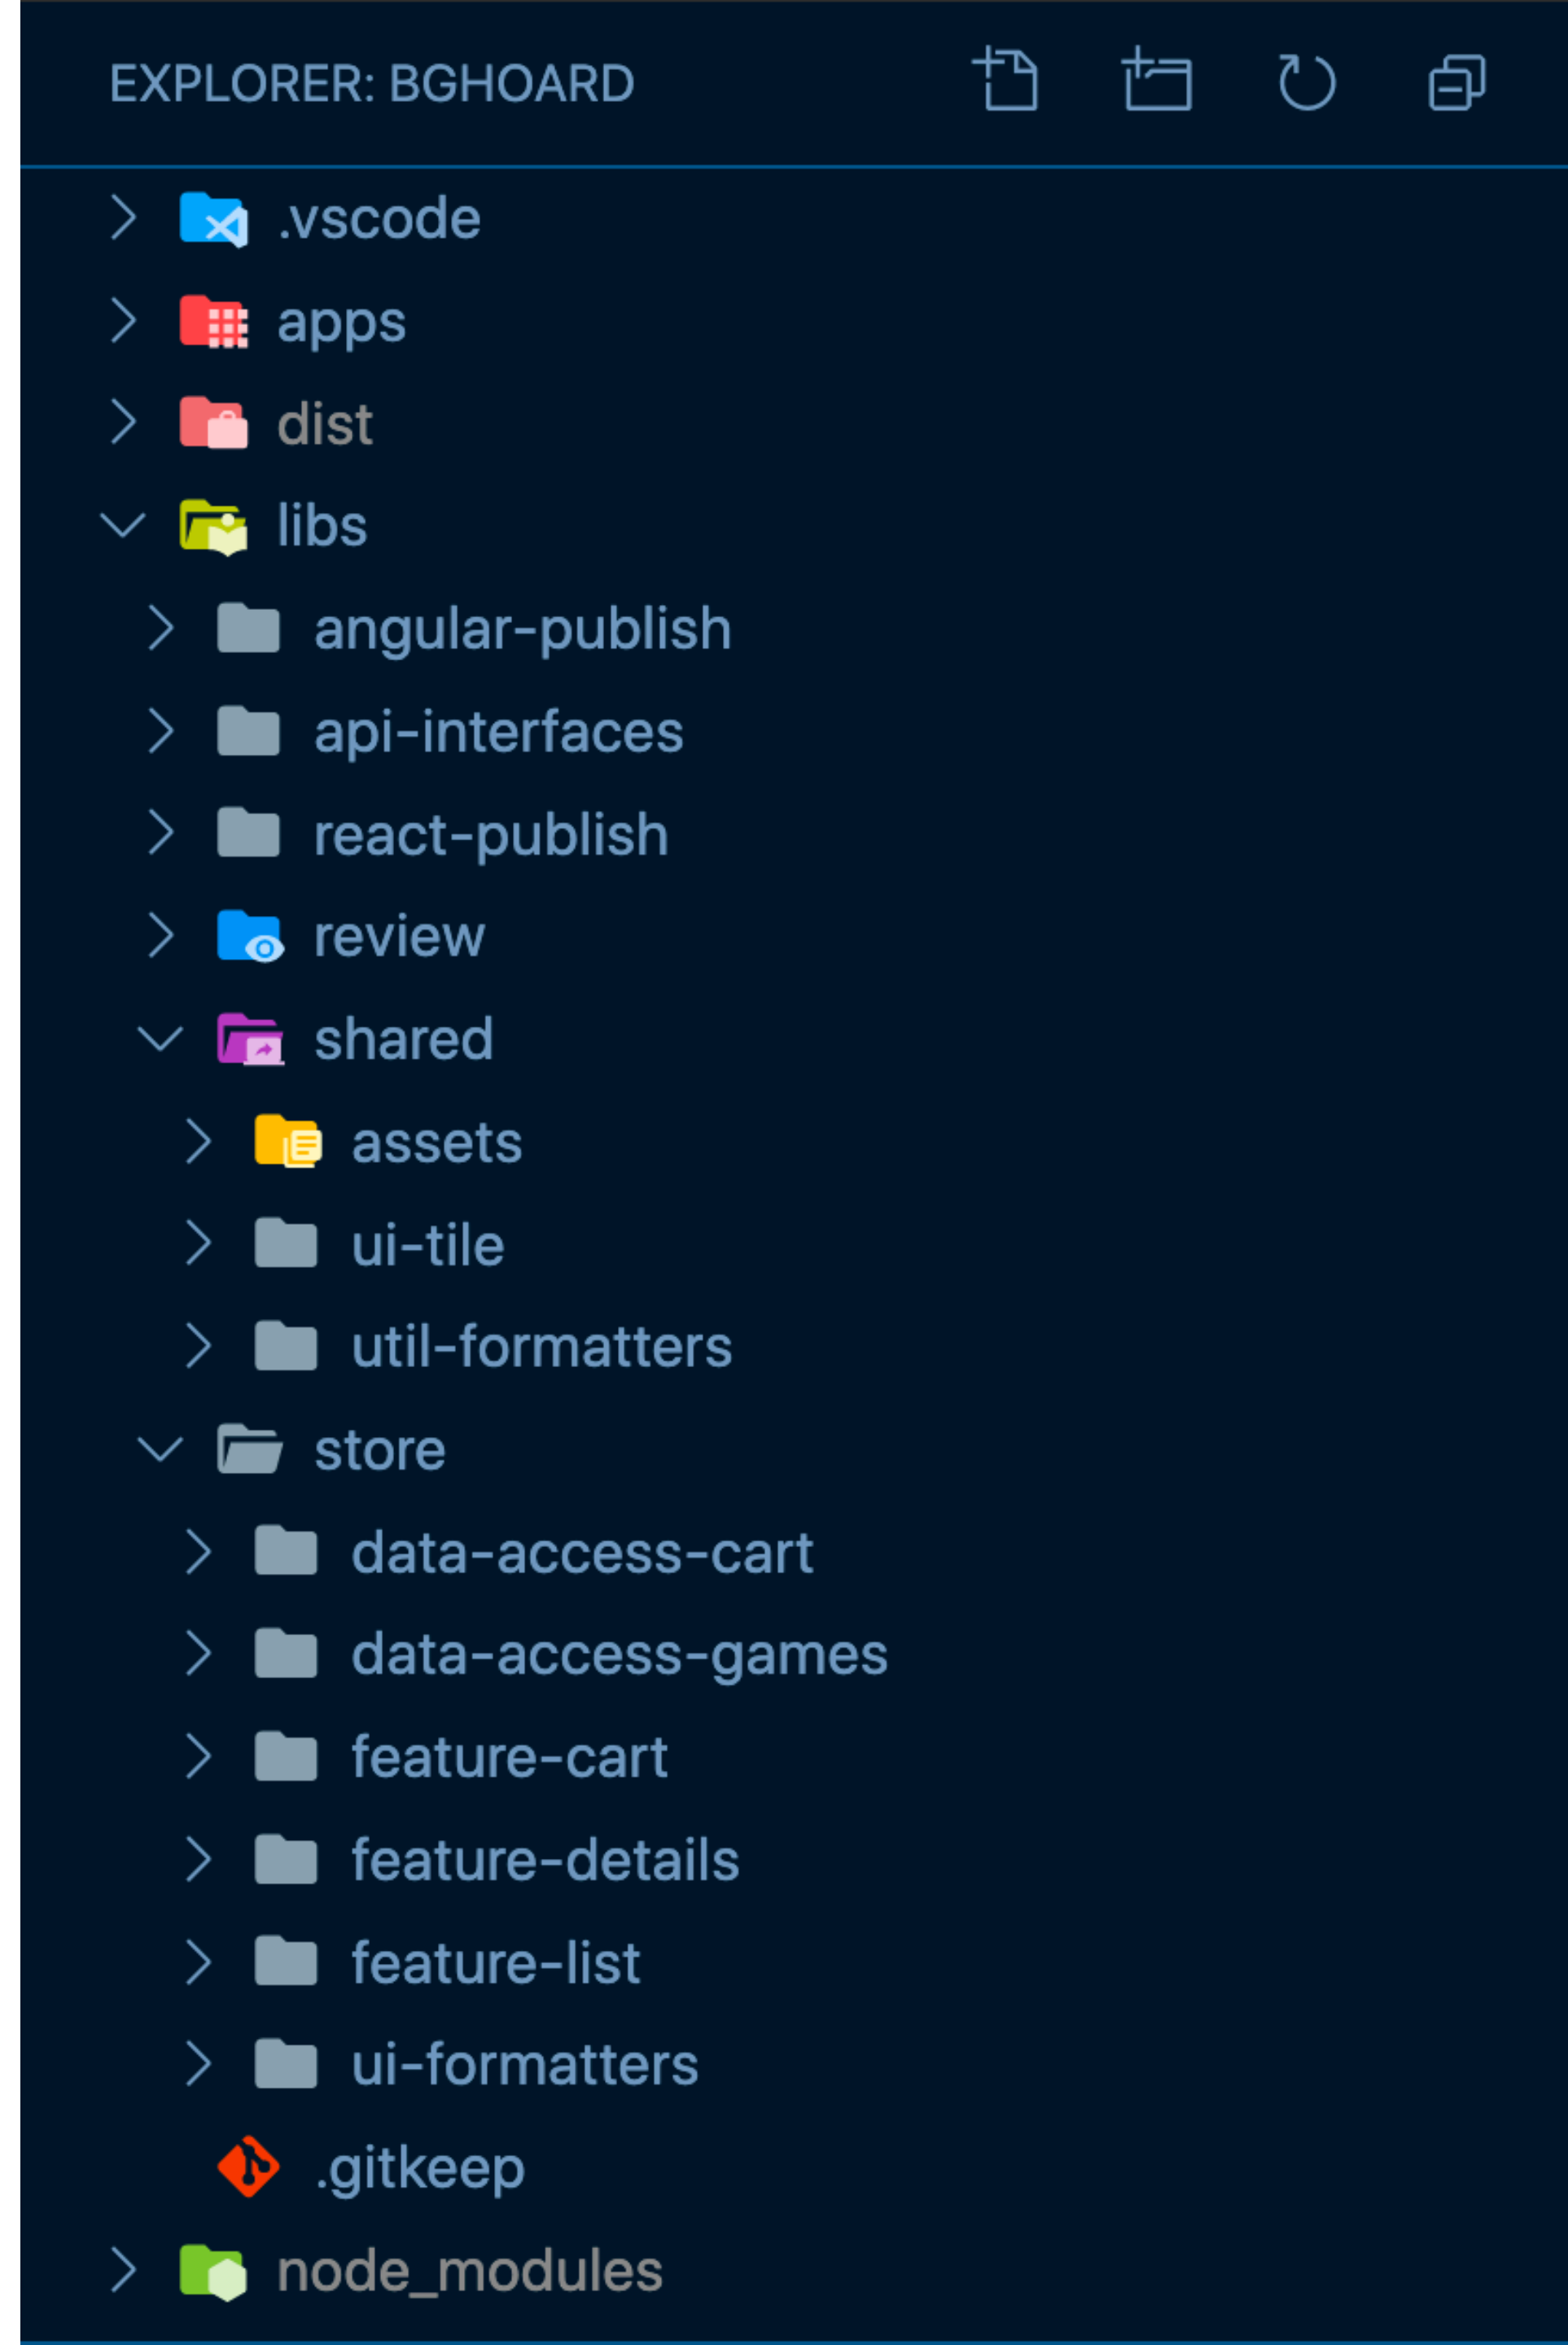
EXPLORER: BGHOARD

.vscode
apps
dist
libs
angular-publish
api-interfaces
react-publish
review
shared
assets
ui-tile
util-formatters
store
data-access-cart
data-access-games
feature-cart
feature-details
feature-list
ui-formatters
.gitkeep
node_modules